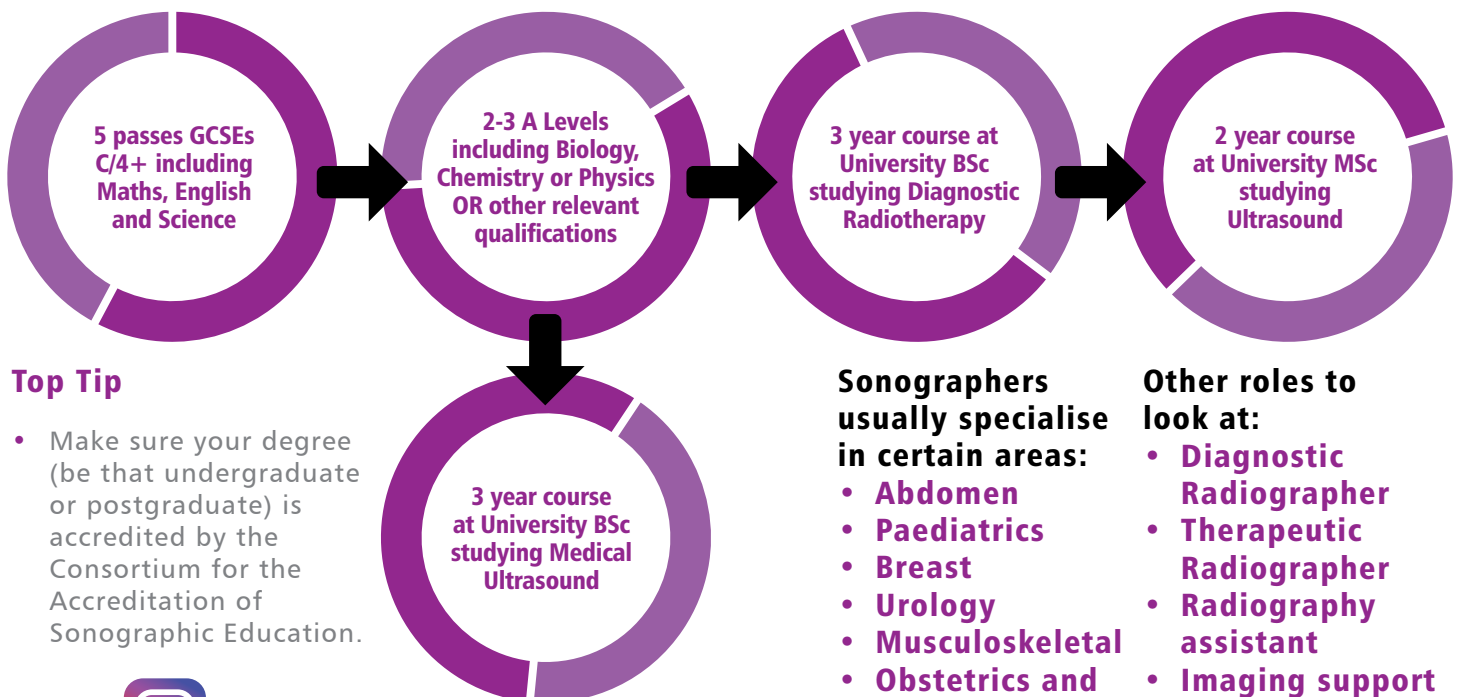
5 passes GCSEs C/4+ including Maths, English and Science

2-3 A Levels including Biology, Chemistry or Physics OR other relevant qualifications

3 year course at University BSc studying Diagnostic Radiotherapy

2 year course at University MSc studying Ultrasound

3 year course at University BSc studying Medical Ultrasound

Top Tip

- Make sure your degree (be that undergraduate or postgraduate) is accredited by the Consortium for the Accreditation of Sonographic Education.

Sonographers usually specialise in certain areas:

- Abdomen
- Paediatrics
- Breast
- Urology
- Musculoskeletal
- Obstetrics and

Other roles to look at:

- Diagnostic Radiographer
- Therapeutic Radiographer
- Radiography assistant
- Imaging support